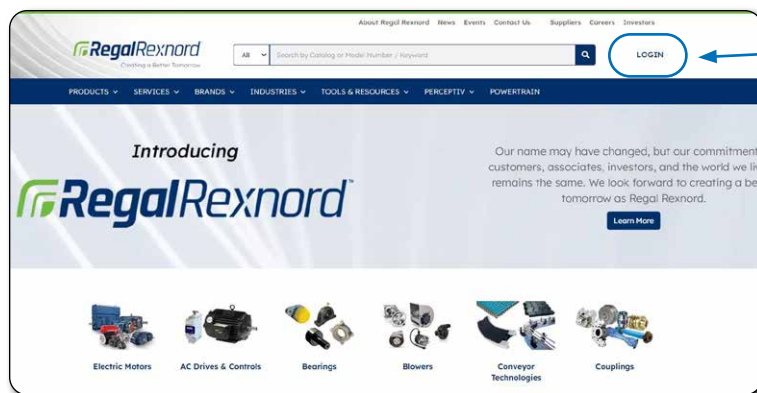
About Regal Rexnord News Events Contact Us Suppliers Careers Investors

RegalRexnord
Creating a Better Tomorrow

All

Search by Catalog or Model Number / Keyword

LOGIN

PRODUCTS SERVICES BRANDS INDUSTRIES TOOLS & RESOURCES PERCEPTIV POWERTRAIN

Introducing

RegalRexnord™

Our name may have changed, but our commitment customers, associates, investors, and the world we li remains the same. We look forward to creating a be tomorrow as Regal Rexnord.

Learn More

Electric Motors

AC Drives & Controls

Bearings

Blowers

Conveyor Technologies

Couplings